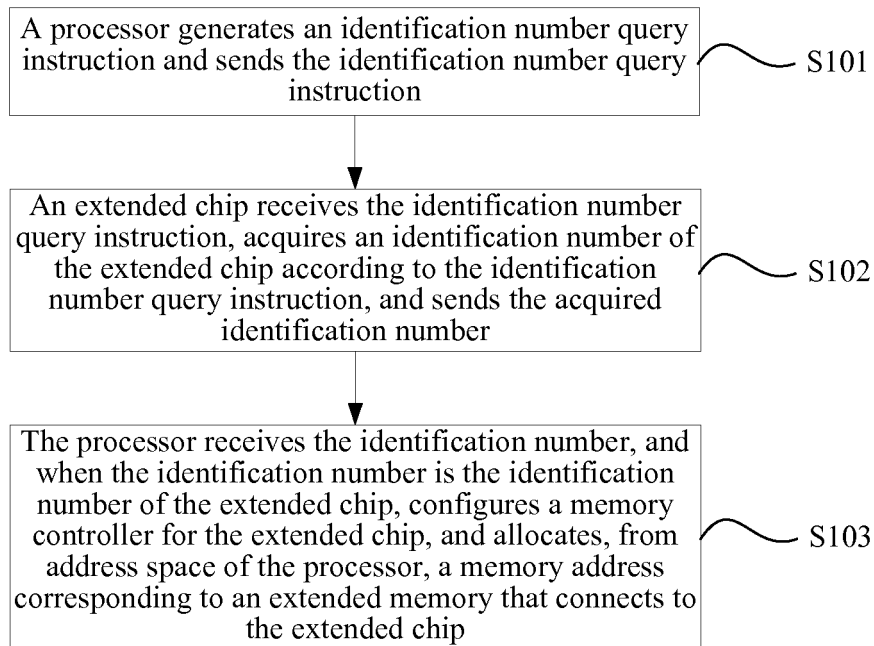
A processor generates an identification number query instruction and sends the identification number query instruction

S101

An extended chip receives the identification number query instruction, acquires an identification number of the extended chip according to the identification number query instruction, and sends the acquired identification number

S102

The processor receives the identification number, and when the identification number is the identification number of the extended chip, configures a memory controller for the extended chip, and allocates, from address space of the processor, a memory address corresponding to an extended memory that connects to the extended chip

S103